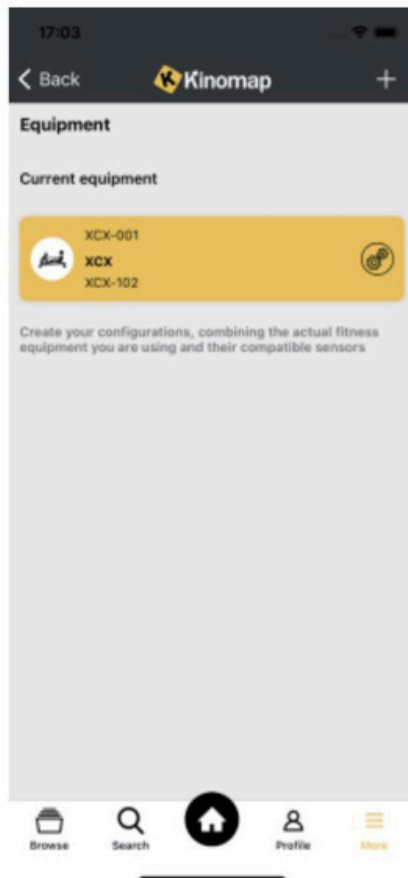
17:03

< Back Kinomap +

Equipment

Current equipment

XCX-001
XCX
XCX-102

Create your configurations, combining the actual fitness equipment you are using and their compatible sensors

Browse Search Profile More